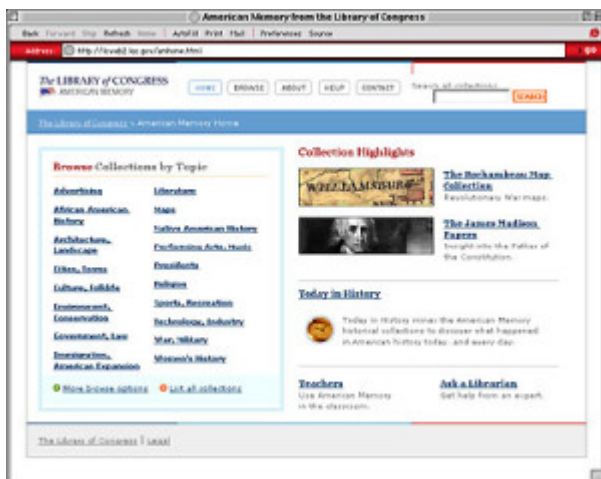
American Memory from the Library of Congress

Back Forward Stop Refresh Home | AutoFill Print Mail | Preferences Source

Address http://lcweb2.loc.gov/amhome.html go

The LIBRARY of CONGRESS
AMERICAN MEMORY

HOME BROWSE ABOUT HELP CONTACT

Search all collections:
SEARCH

The Library of Congress > American Memory Home

Browse Collections by Topic

Advertising
African American History
Architecture, Landscape
Cities, Towns
Culture, Folklife
Environment, Conservation
Government, Law
Immigration, American Expansion
Literature
Maps
Native American History
Performing Arts, Music
Presidents
Religion
Sports, Recreation
Technology, Industry
War, Military
Women's History

More browse options
List all collections

Collection Highlights

WILLIAMSBURG

The Rochambeau Map Collection
Revolutionary War maps.

The James Madison Papers
Insight into the Father of the Constitution.

Today in History

Today in History mines the American Memory historical collections to discover what happened in American history today...and every day.

Teachers
Use American Memory in the classroom.

Ask a Librarian
Get help from an expert.

The Library of Congress | Legal